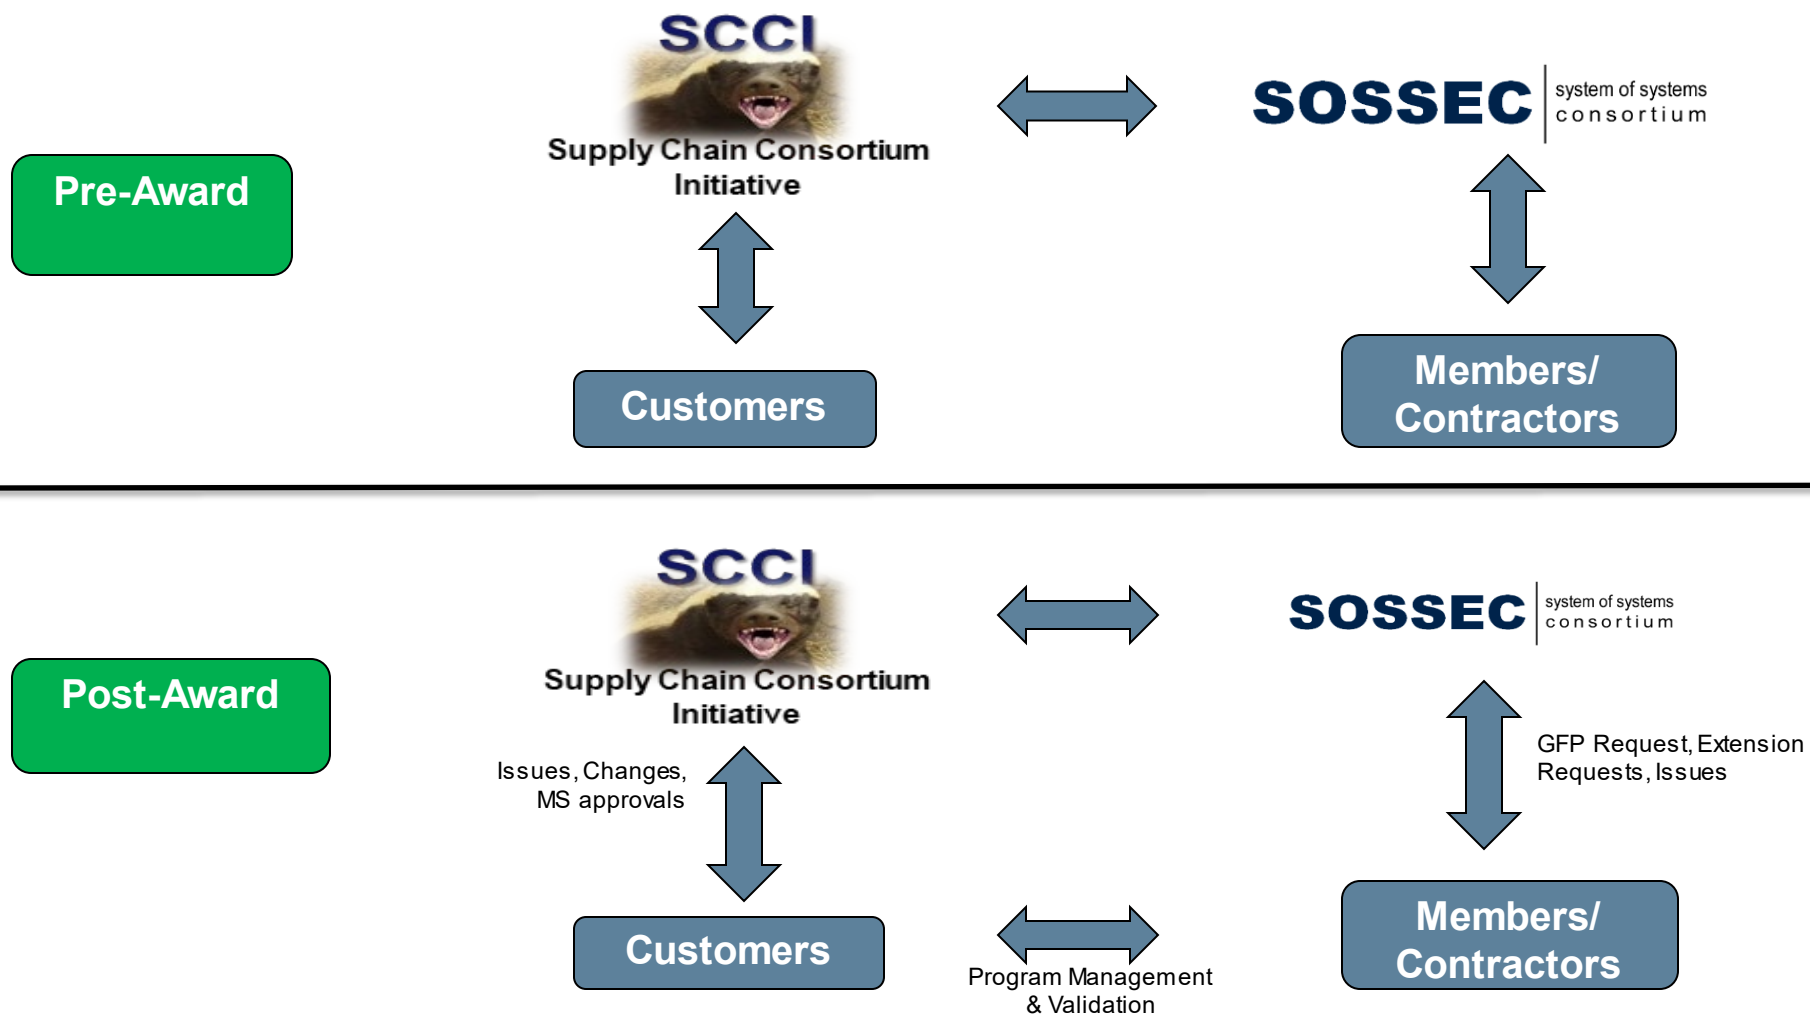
SCCI
Supply Chain Consortium Initiative

SOSSEC system of systems consortium

Pre-Award

Customers

Members/ Contractors

SCCI
Supply Chain Consortium Initiative

SOSSEC system of systems consortium

Post-Award

Issues, Changes, MS approvals

GFP Request, Extension Requests, Issues

Customers

Program Management & Validation

Members/ Contractors